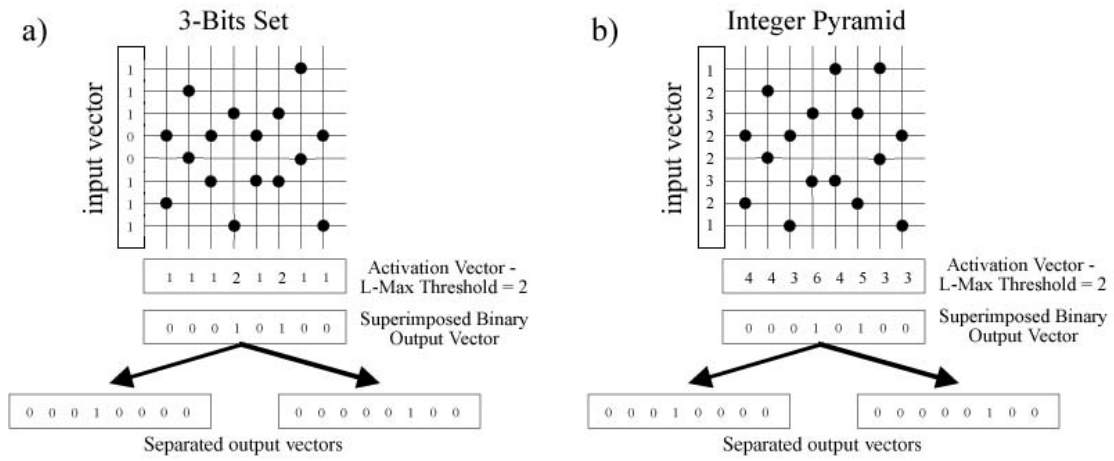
a)

3-Bits Set

input vector

1
1
1
0
0
1
1
1

1 1 1 2 1 2 1 1

Activation Vector - L-Max Threshold = 2

0 0 0 1 0 1 0 0

Superimposed Binary Output Vector

0 0 0 1 0 0 0 0

0 0 0 0 0 1 0 0

Separated output vectors

b)

Integer Pyramid

input vector

1
2
3
2
2
3
2
1

4 4 3 6 4 5 3 3

Activation Vector - L-Max Threshold = 2

0 0 0 1 0 1 0 0

Superimposed Binary Output Vector

0 0 0 1 0 0 0 0

0 0 0 0 0 1 0 0

Separated output vectors